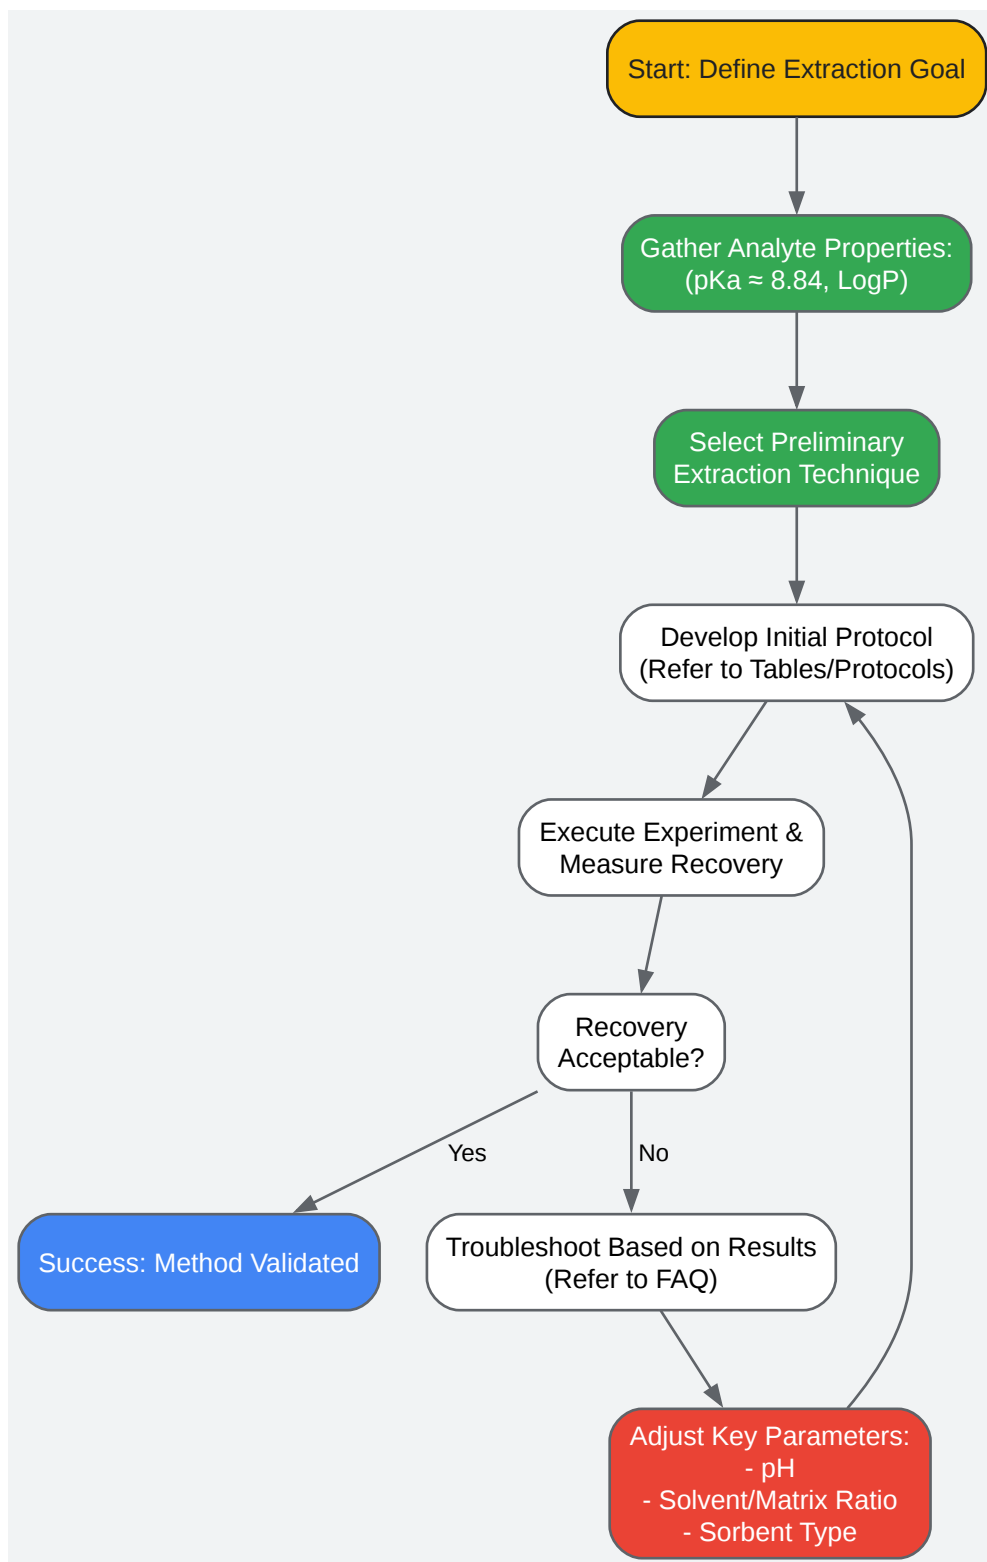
Start: Define Extraction Goal

Gather Analyte Properties: (pKa ≈ 8.84, LogP)

Select Preliminary Extraction Technique

Develop Initial Protocol (Refer to Tables/Protocols)

Execute Experiment & Measure Recovery

Recovery Acceptable?

Yes

No

Success: Method Validated

Troubleshoot Based on Results (Refer to FAQ)

Adjust Key Parameters:
- pH
- Solvent/Matrix Ratio
- Sorbent Type